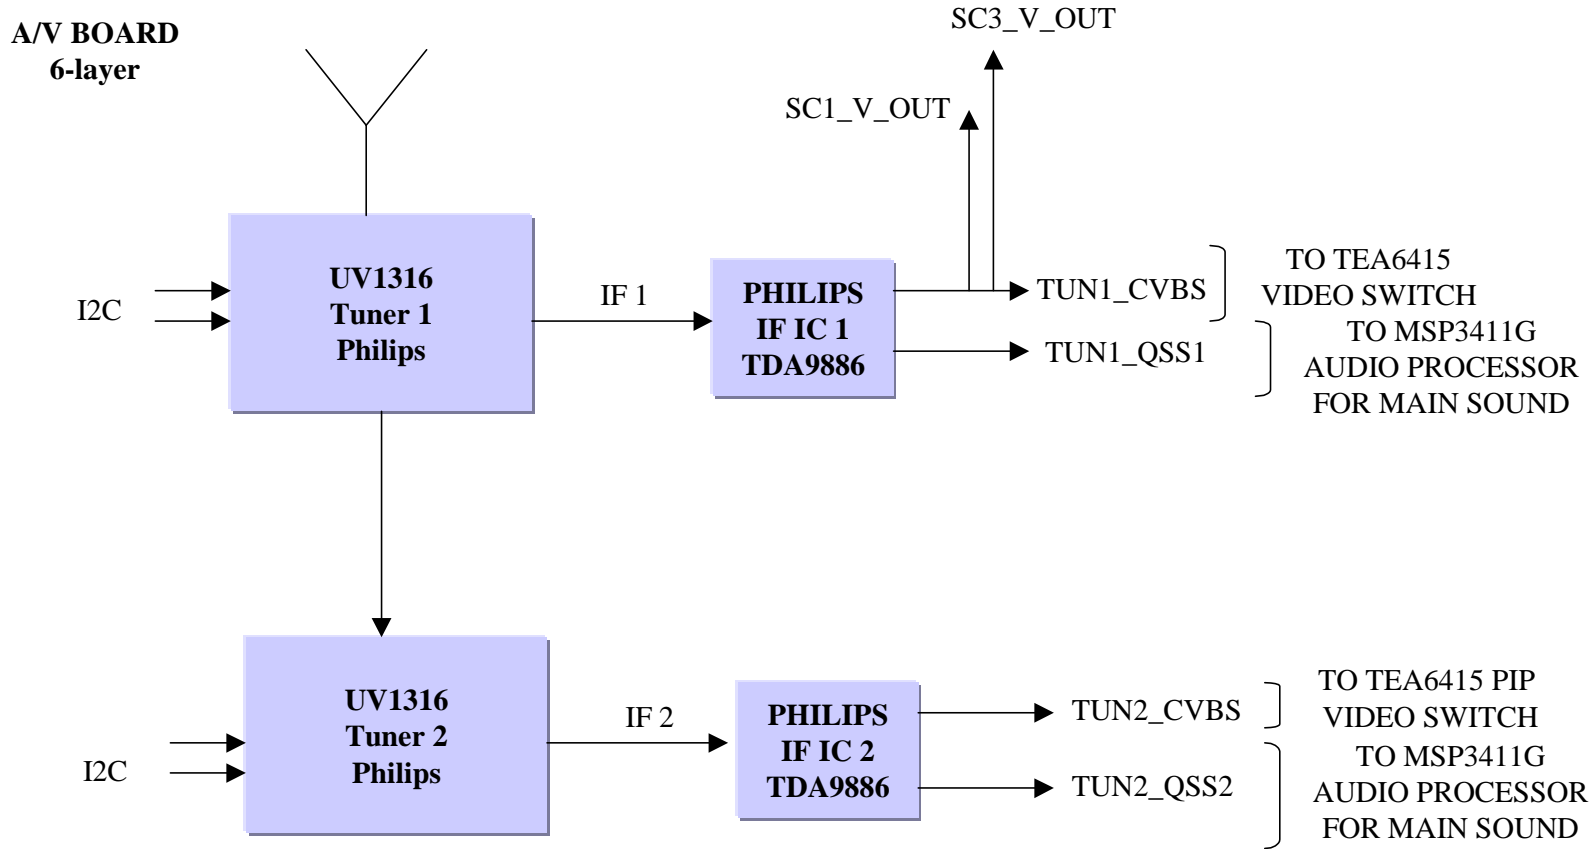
A/V BOARD
6-layer

SC3_V_OUT

SC1_V_OUT

I2C

UV1316
Tuner 1
Philips

IF 1

PHILIPS
IF IC 1
TDA9886

TUN1_CVBS

TO TEA6415
VIDEO SWITCH

TUN1_QSS1

TO MSP3411G
AUDIO PROCESSOR
FOR MAIN SOUND

I2C

UV1316
Tuner 2
Philips

IF 2

PHILIPS
IF IC 2
TDA9886

TUN2_CVBS

TO TEA6415 PIP
VIDEO SWITCH

TUN2_QSS2

TO MSP3411G
AUDIO PROCESSOR
FOR MAIN SOUND